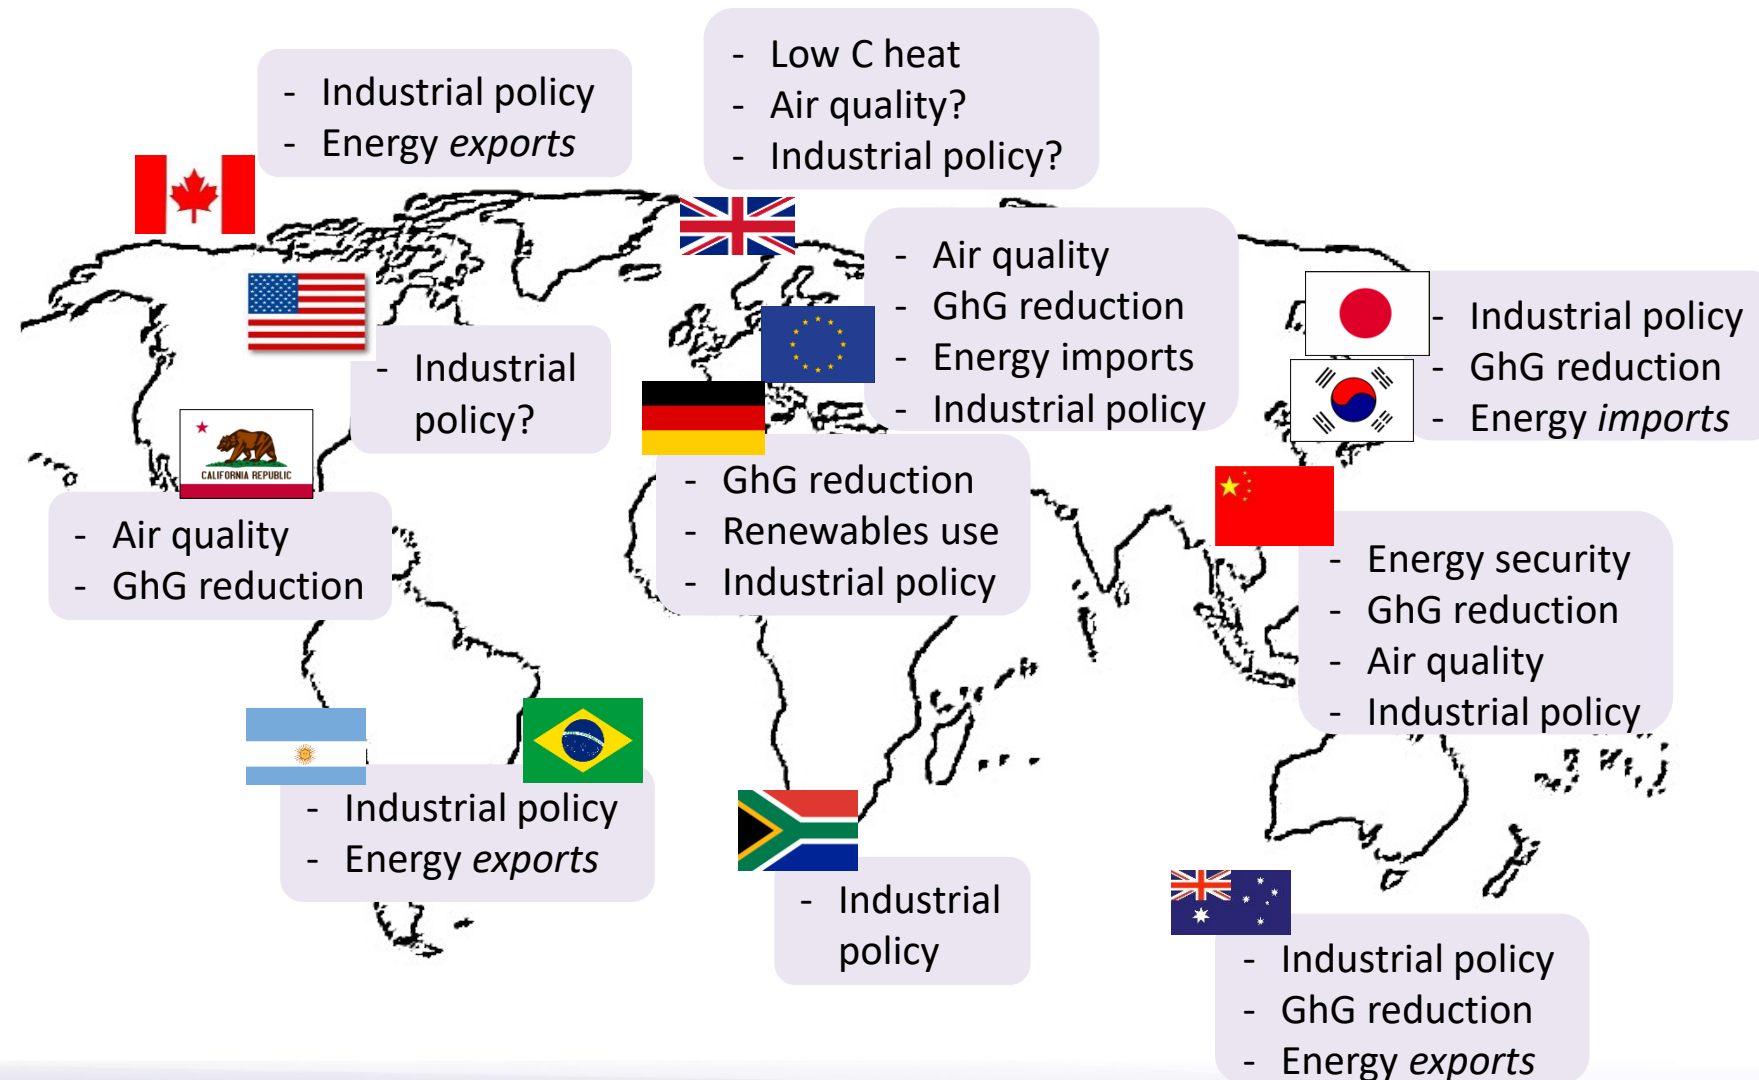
- Industrial policy
- Energy *exports*

- Low C heat
- Air quality?
- Industrial policy?

- Air quality
- GhG reduction
- Energy imports
- Industrial policy

- Industrial policy
- GhG reduction
- Energy *imports*

- Industrial policy?

CALIFORNIA REPUBLIC

- Air quality
- GhG reduction

- GhG reduction
- Renewables use
- Industrial policy

- Energy security
- GhG reduction
- Air quality
- Industrial policy

- Industrial policy
- Energy *exports*

- Industrial policy

- Industrial policy
- GhG reduction
- Energy *exports*